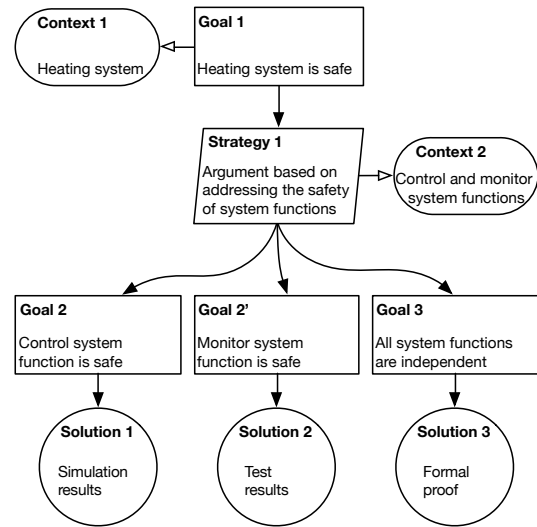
Context 1

Heating system

Goal 1

Heating system is safe

Strategy 1

Argument based on addressing the safety of system functions

Context 2

Control and monitor system functions

Goal 2

Control system function is safe

Goal 2'

Monitor system function is safe

Goal 3

All system functions are independent

Solution 1

Simulation results

Solution 2

Test results

Solution 3

Formal proof